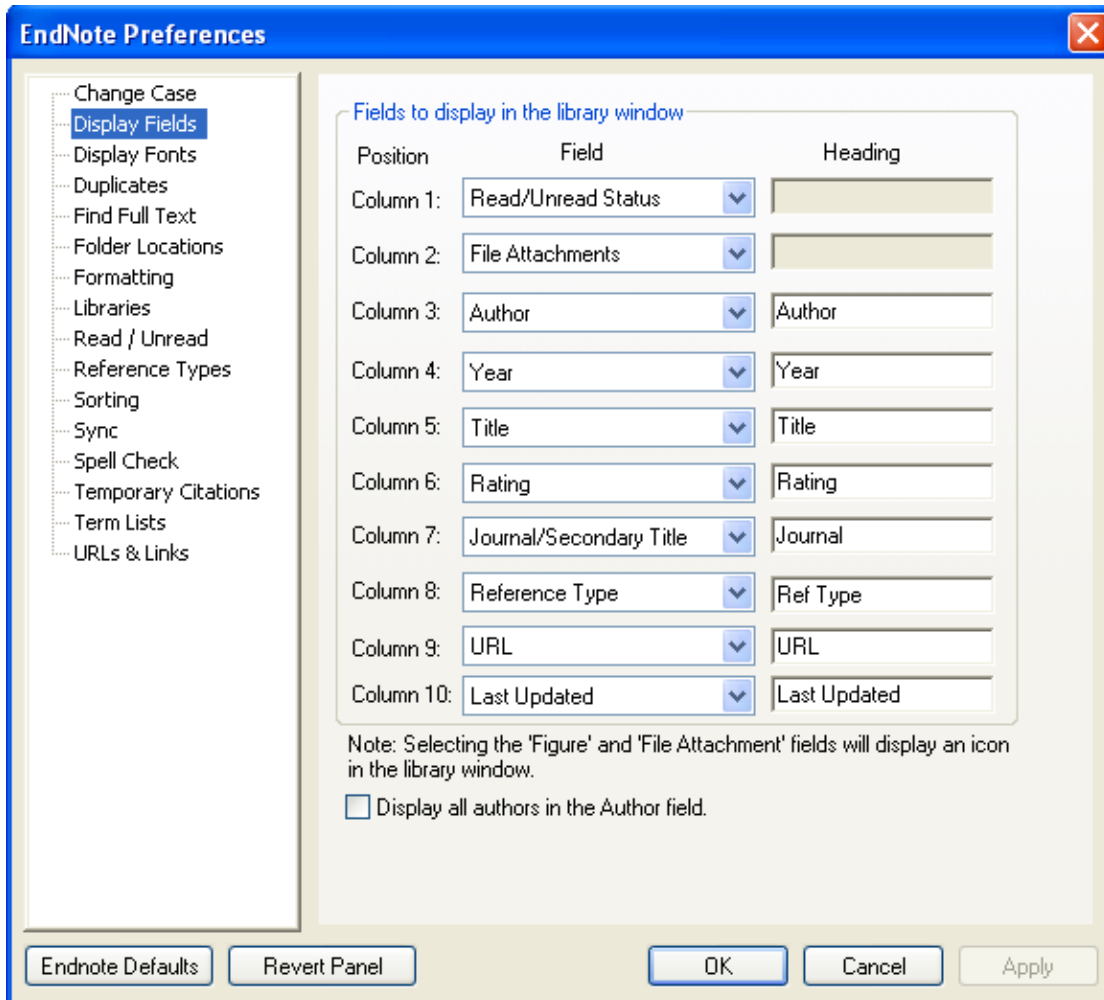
EndNote Preferences

Change Case
Display Fields
Display Fonts
Duplicates
Find Full Text
Folder Locations
Formatting
Libraries
Read / Unread
Reference Types
Sorting
Sync
Spell Check
Temporary Citations
Term Lists
URLs & Links

Fields to display in the library window

| Position | Field | Heading |
|---|---|---|
| Column 1: | Read/Unread Status | |
| Column 2: | File Attachments | |
| Column 3: | Author | Author |
| Column 4: | Year | Year |
| Column 5: | Title | Title |
| Column 6: | Rating | Rating |
| Column 7: | Journal/Secondary Title | Journal |
| Column 8: | Reference Type | Ref Type |
| Column 9: | URL | URL |
| Column 10: | Last Updated | Last Updated |

Note: Selecting the 'Figure' and 'File Attachment' fields will display an icon in the library window.

Display all authors in the Author field.

Endnote Defaults
Revert Panel
OK
Cancel
Apply